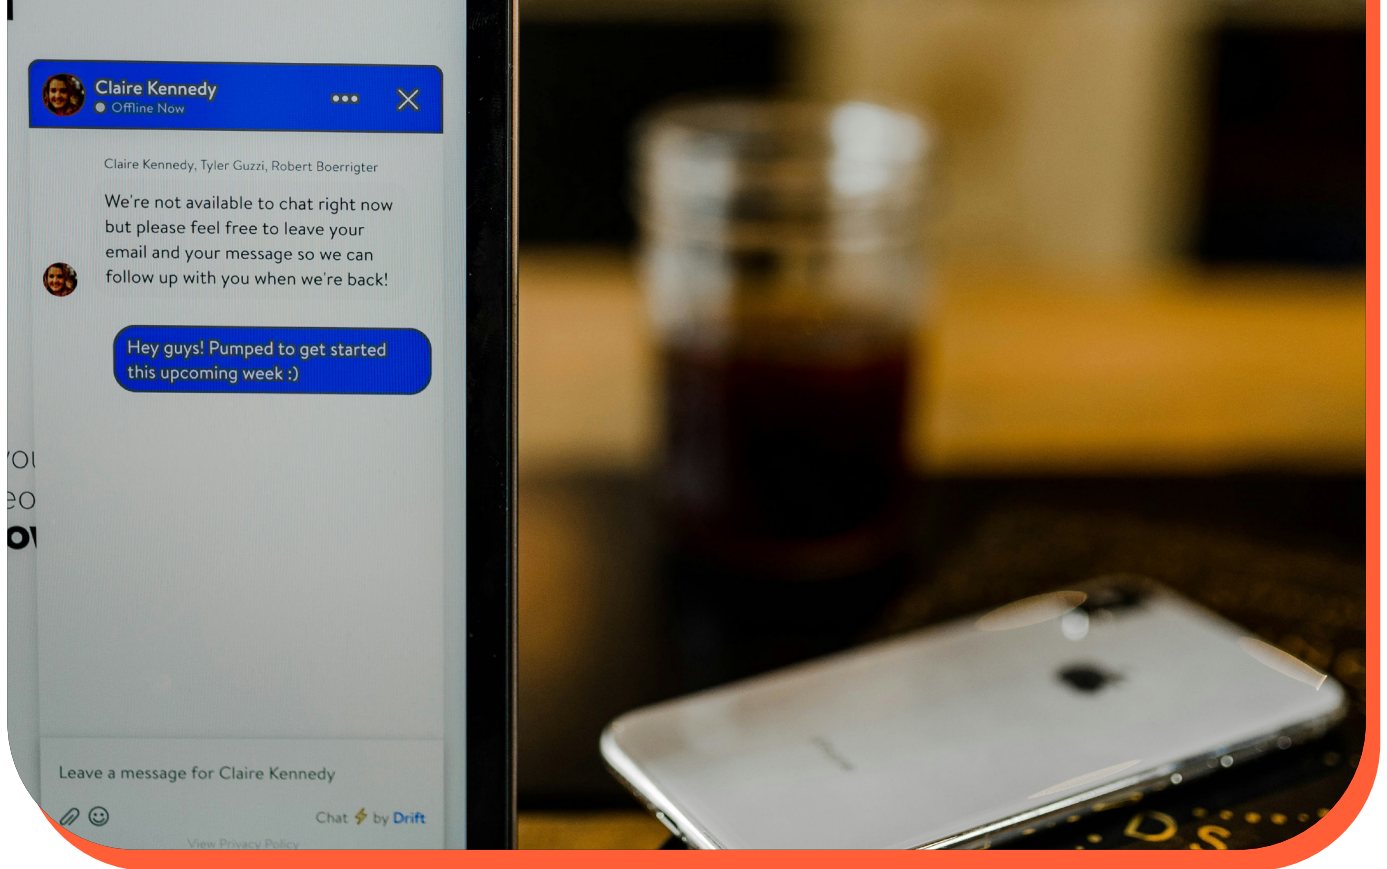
Claire Kennedy
Offline Now

Claire Kennedy, Tyler Guzzi, Robert Boerrigter

We're not available to chat right now but please feel free to leave your email and your message so we can follow up with you when we're back!

Hey guys! Pumped to get started this upcoming week :)

Leave a message for Claire Kennedy

Chat by Drift

View Privacy Policy